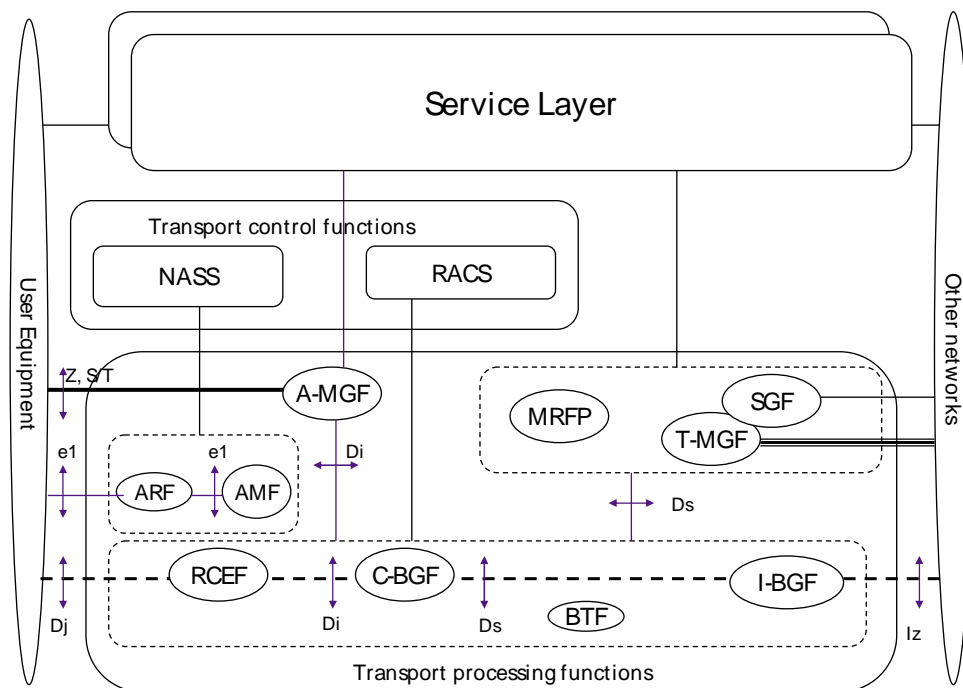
Service Layer

Transport control functions

NASS

RACS

User Equipment

Other networks

Z, S/T

A-MGF

MRFP

SGF

T-MGF

e1

e1

Di

ARF

AMF

Ds

RCEF

C-BGF

I-BGF

BTF

Dj

Di

Ds

Iz

Transport processing functions